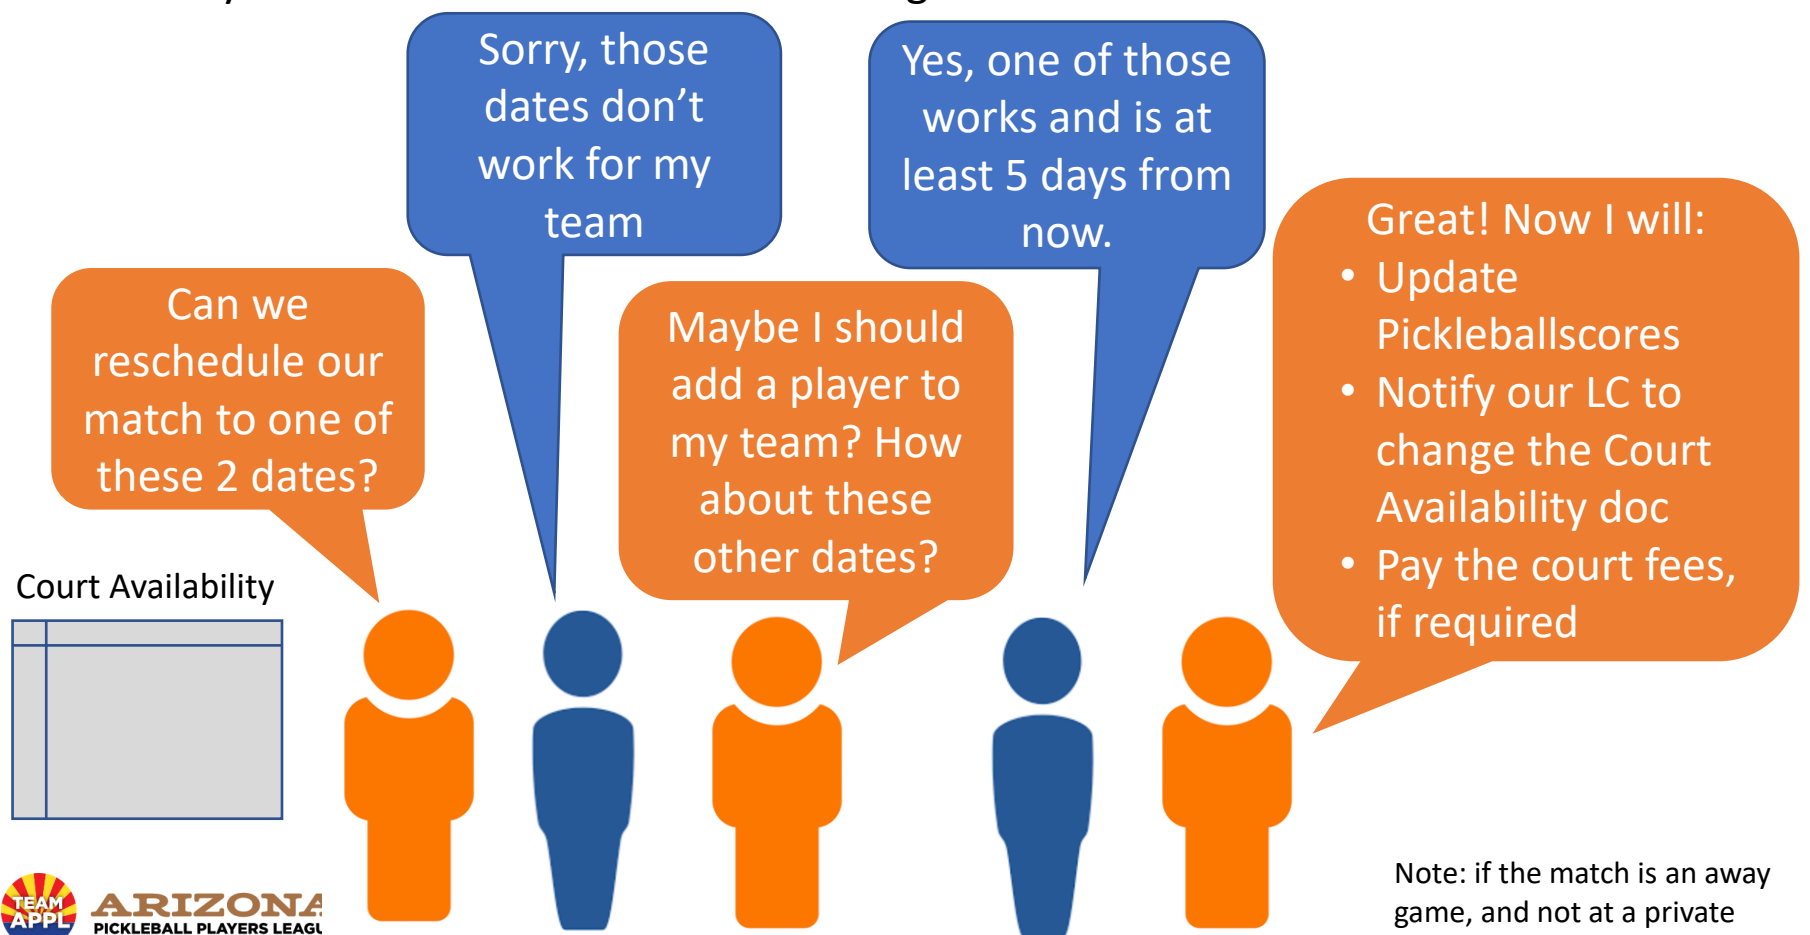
Sorry, those dates don't work for my team

Yes, one of those works and is at least 5 days from now.

Can we reschedule our match to one of these 2 dates?

Maybe I should add a player to my team? How about these other dates?

Great! Now I will:
- Update Pickleballscores
- Notify our LC to change the Court Availability doc
- Pay the court fees, if required

Court Availability

TEAM APPL ARIZONA PICKLEBALL PLAYERS LEAGU

Note: if the match is an away game, and not at a private